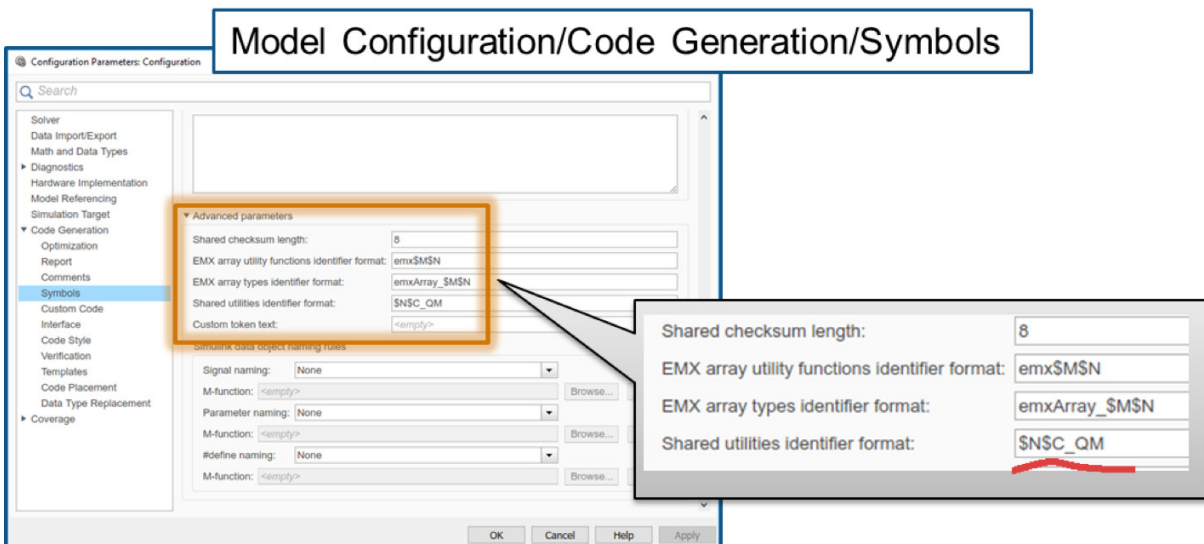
Model Configuration/Code Generation/Symbols

Configuration Parameters: Configuration

Search

Solver
Data Import/Export
Math and Data Types
Diagnostics
Hardware Implementation
Model Referencing
Simulation Target
Code Generation
Optimization
Report
Comments
Symbols
Custom Code
Interface
Code Style
Verification
Templates
Code Placement
Data Type Replacement
Coverage

Advanced parameters
Shared checksum length: 8
EMX array utility functions identifier format: emx$M$N
EMX array types identifier format: emxArray_$M$N
Shared utilities identifier format: $N$C_QM
Custom token text: <empty>

Simulink data object naming rules
Signal naming: None
M-function: <empty> Browse...
Parameter naming: None
M-function: <empty> Browse...
#define naming: None
M-function: <empty> Browse...

OK Cancel Help Apply

Shared checksum length: 8
EMX array utility functions identifier format: emx$M$N
EMX array types identifier format: emxArray_$M$N
Shared utilities identifier format: $N$C_QM